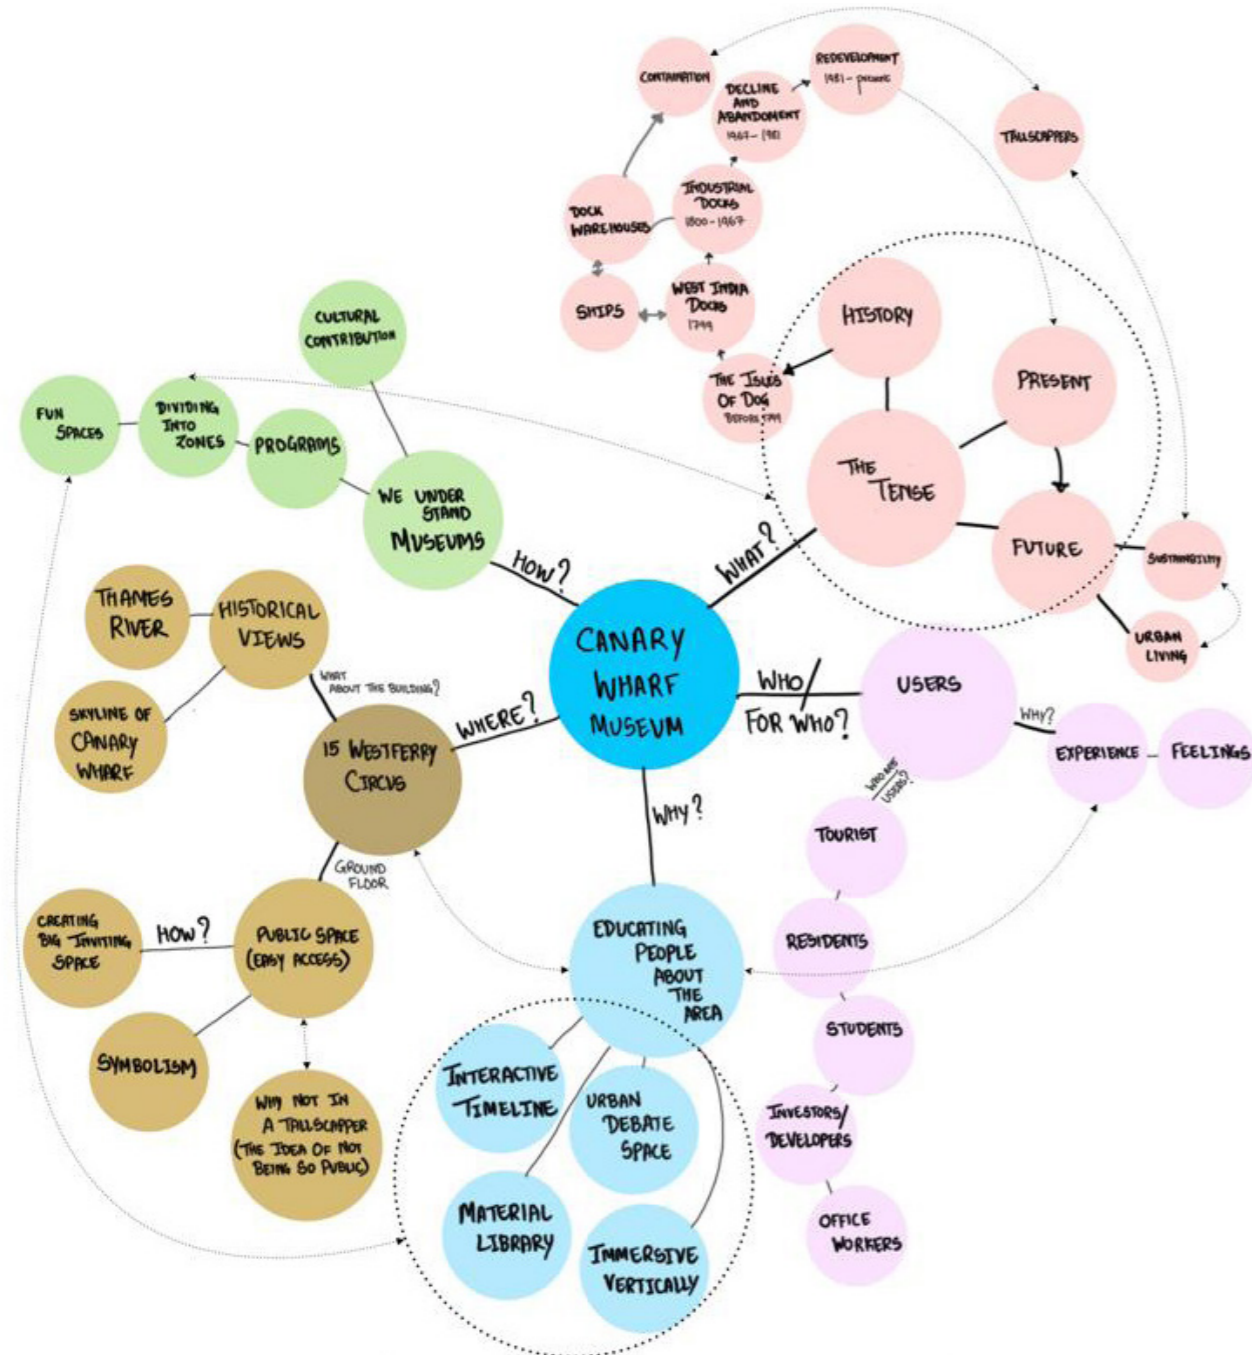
CANARY WHARF MUSEUM

HOW?
WE UNDERSTAND MUSEUMS
CULTURAL CONTRIBUTION
PROGRAMS
DIVIDING INTO ZONES
FUN SPACES

WHAT?
THE TENSE
HISTORY
PRESENT
FUTURE
SUSTAINABILITY
URBAN LIVING
TALLSCRAPERS
THE ISLES OF DOG BEFORE 1799
WEST INDIA DOCKS 1799
SHIPS
DOCK WAREHOUSES
INDUSTRIAL DOCKS 1800-1967
CONTAMINATION
DECLINE AND ABANDONMENT 1967-1981
REDEVELOPMENT 1981-present

WHO/FOR WHO?
USERS
WHY?
EXPERIENCE
FEELINGS
WHO ARE USERS?
TOURIST
RESIDENTS
STUDENTS
INVESTORS/DEVELOPERS
OFFICE WORKERS

WHY?
EDUCATING PEOPLE ABOUT THE AREA
INTERACTIVE TIMELINE
URBAN DEBATE SPACE
MATERIAL LIBRARY
IMMERSIVE VERTICALLY

WHERE?
15 WESTFERRY CIRCUS
WHAT ABOUT THE BUILDING?
HISTORICAL VIEWS
THAMES RIVER
SKYLINE OF CANARY WHARF
GROUND FLOOR
PUBLIC SPACE (EASY ACCESS)
HOW?
CREATING BIG INVITING SPACE
SYMBOLISM
WHY NOT IN A TALLSCRAPER (THE IDEA OF NOT BEING SO PUBLIC)